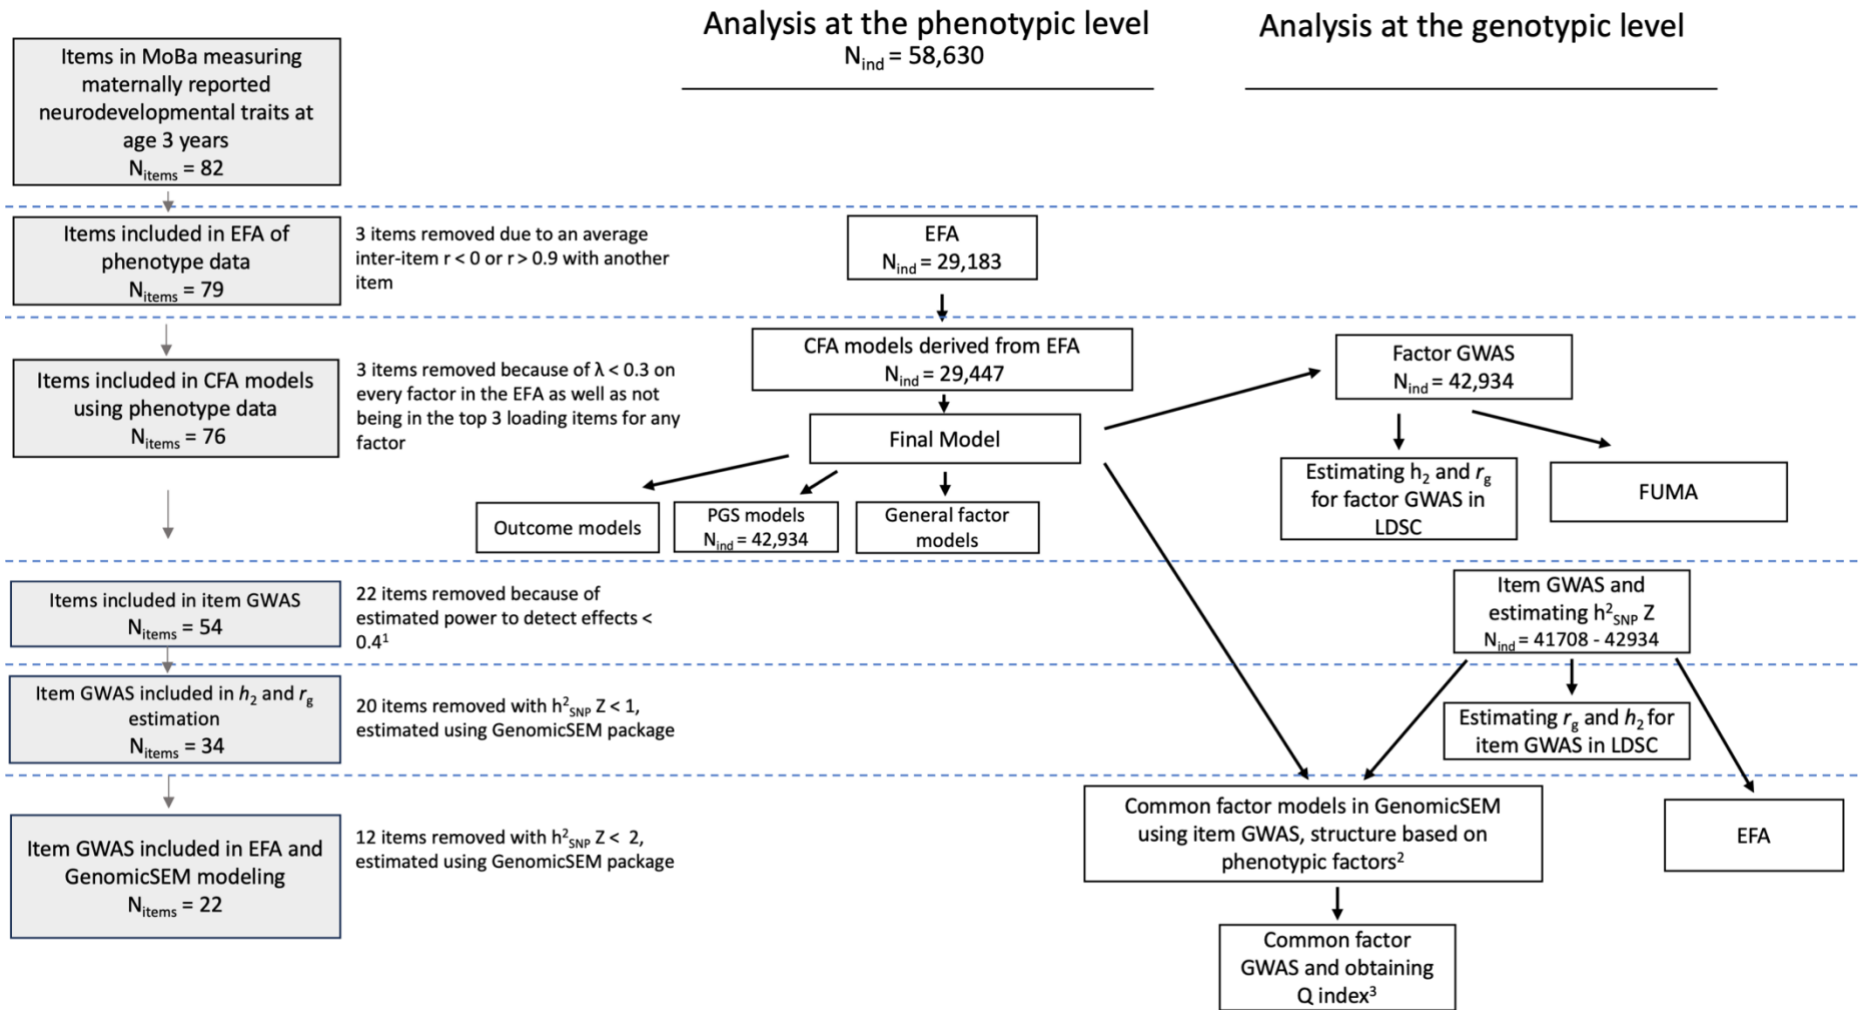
Analysis at the phenotypic level
$N_{ind}$ = 58,630

Analysis at the genotypic level

Items in MoBa measuring maternally reported neurodevelopmental traits at age 3 years
$N_{items}$ = 82

Items included in EFA of phenotype data
$N_{items}$ = 79

3 items removed due to an average inter-item r < 0 or r > 0.9 with another item

EFA
$N_{ind}$ = 29,183

Items included in CFA models using phenotype data
$N_{items}$ = 76

3 items removed because of λ < 0.3 on every factor in the EFA as well as not being in the top 3 loading items for any factor

CFA models derived from EFA
$N_{ind}$ = 29,447

Final Model

Factor GWAS
$N_{ind}$ = 42,934

Estimating $h_2$ and $r_g$ for factor GWAS in LDSC

FUMA

Outcome models

PGS models
$N_{ind}$ = 42,934

General factor models

Items included in item GWAS
$N_{items}$ = 54

22 items removed because of estimated power to detect effects < 0.4$^1$

Item GWAS and estimating $h^2_{SNP}$ Z
$N_{ind}$ = 41708 - 42934

Item GWAS included in $h_2$ and $r_g$ estimation
$N_{items}$ = 34

20 items removed with $h^2_{SNP}$ Z < 1, estimated using GenomicSEM package

Estimating $r_g$ and $h_2$ for item GWAS in LDSC

Item GWAS included in EFA and GenomicSEM modeling
$N_{items}$ = 22

12 items removed with $h^2_{SNP}$ Z < 2, estimated using GenomicSEM package

Common factor models in GenomicSEM using item GWAS, structure based on phenotypic factors$^2$

EFA

Common factor GWAS and obtaining Q index$^3$